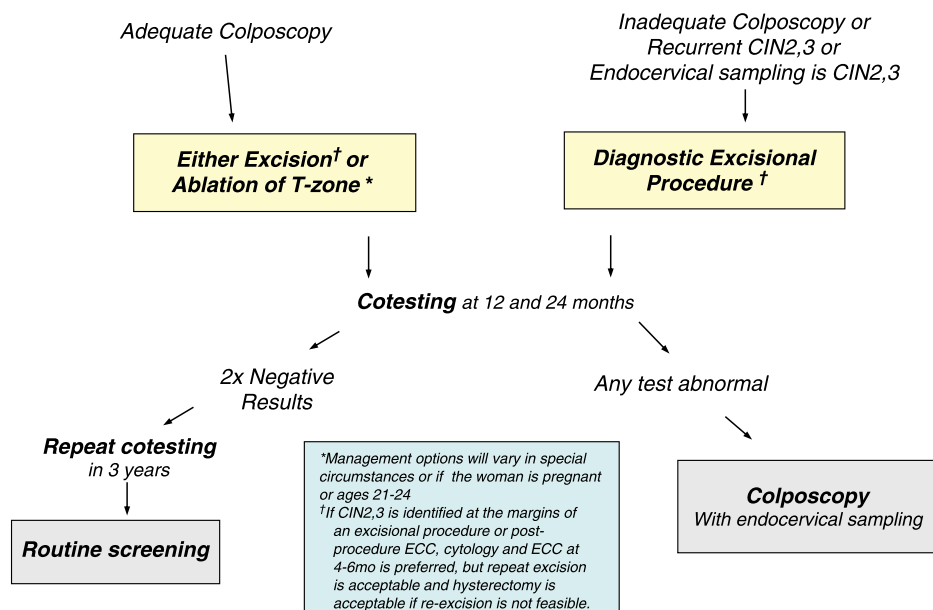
Adequate Colposcopy

Inadequate Colposcopy or Recurrent CIN2,3 or Endocervical sampling is CIN2,3

Either Excision† or Ablation of T-zone *

Diagnostic Excisional Procedure †

Cotesting at 12 and 24 months

2x Negative Results

Any test abnormal

Repeat cotesting in 3 years

Routine screening

*Management options will vary in special circumstances or if the woman is pregnant or ages 21-24
†If CIN2,3 is identified at the margins of an excisional procedure or post-procedure ECC, cytology and ECC at 4-6mo is preferred, but repeat excision is acceptable and hysterectomy is acceptable if re-excision is not feasible.

Colposcopy
With endocervical sampling